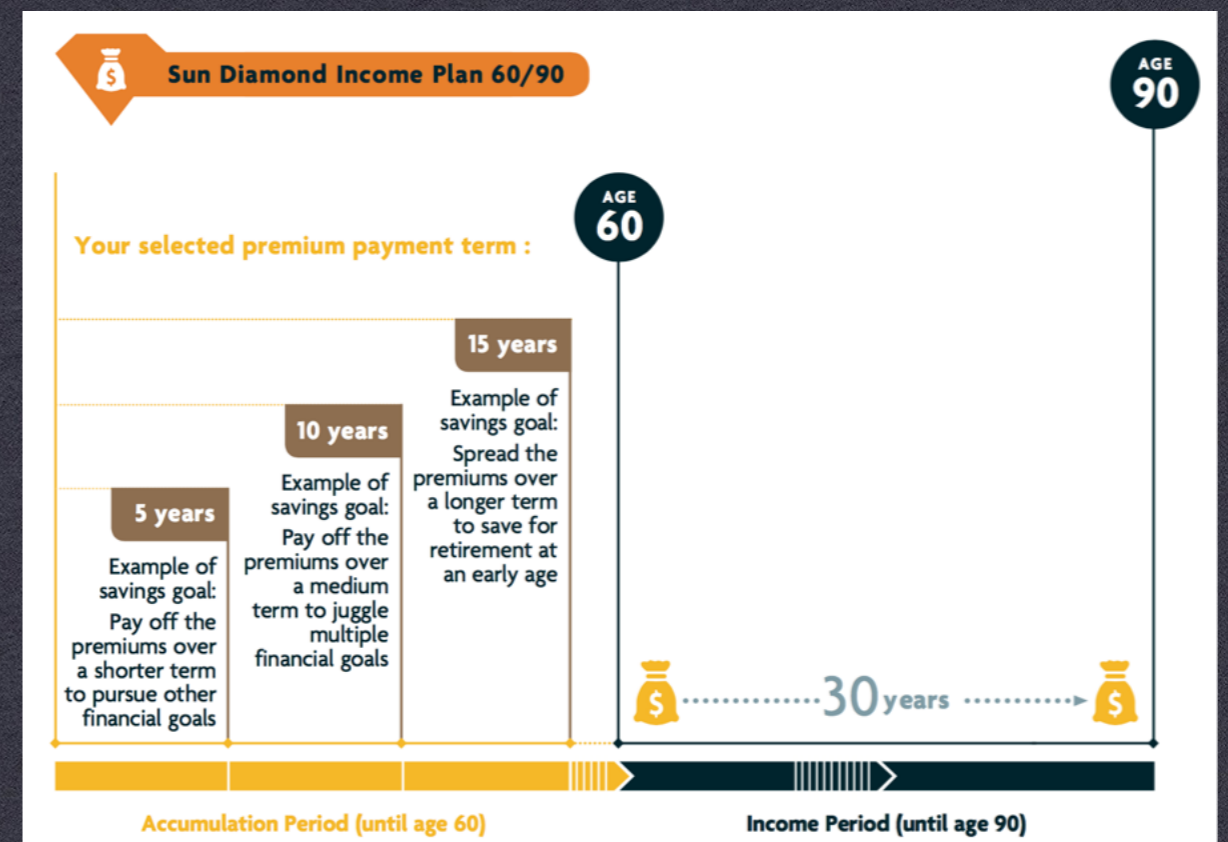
Sun Diamond Income Plan 60/90

AGE
90

AGE
60

Your selected premium payment term :

15 years

Example of savings goal: Spread the premiums over a longer term to save for retirement at an early age

10 years

Example of savings goal: Pay off the premiums over a medium term to juggle multiple financial goals

5 years

Example of savings goal: Pay off the premiums over a shorter term to pursue other financial goals

30 years

Accumulation Period (until age 60)

Income Period (until age 90)